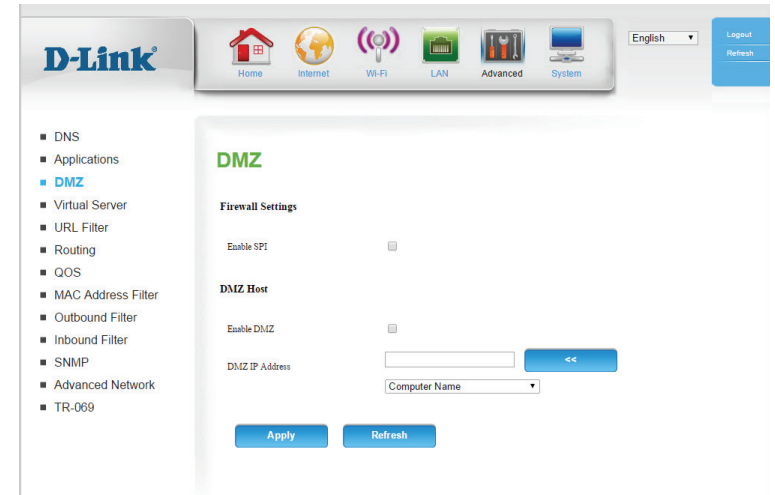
D-Link

Home Internet Wi-Fi LAN Advanced System

English

Logout
Refresh

DNS
Applications
DMZ
Virtual Server
URL Filter
Routing
QOS
MAC Address Filter
Outbound Filter
Inbound Filter
SNMP
Advanced Network
TR-069

DMZ

Firewall Settings

Enable SPI

DMZ Host

Enable DMZ

DMZ IP Address

<<

Computer Name

Apply Refresh